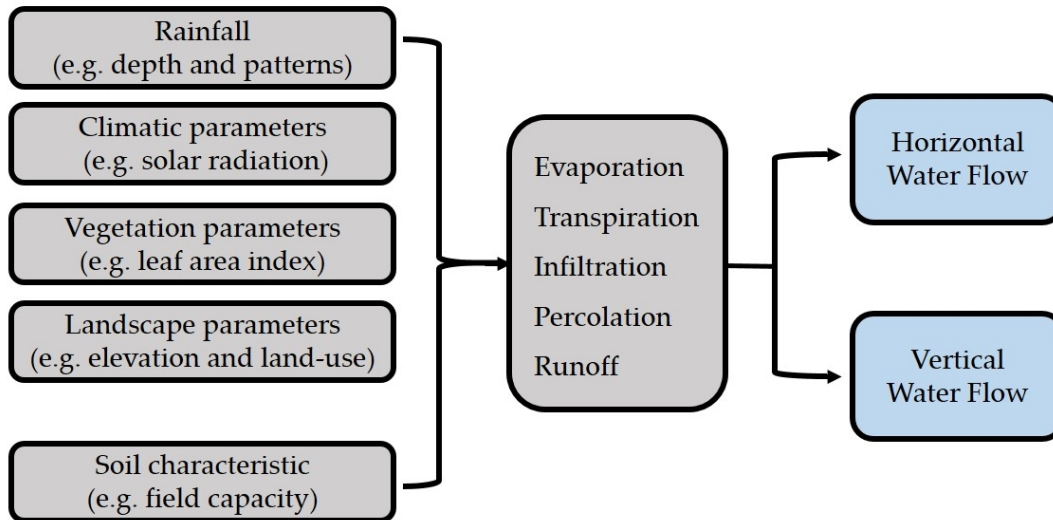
Rainfall
(e.g. depth and patterns)

Climatic parameters
(e.g. solar radiation)

Vegetation parameters
(e.g. leaf area index)

Landscape parameters
(e.g. elevation and land-use)

Soil characteristic
(e.g. field capacity)

Evaporation
Transpiration
Infiltration
Percolation
Runoff

Horizontal
Water Flow

Vertical
Water Flow